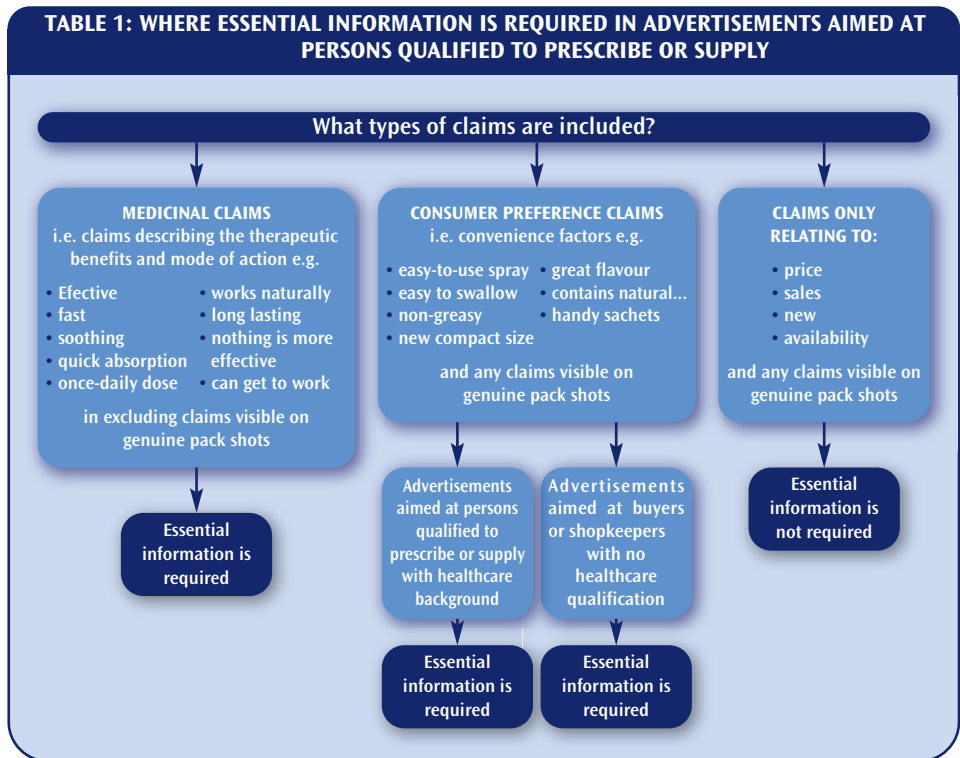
TABLE 1: WHERE ESSENTIAL INFORMATION IS REQUIRED IN ADVERTISEMENTS AIMED AT PERSONS QUALIFIED TO PRESCRIBE OR SUPPLY

What types of claims are included?

MEDICINAL CLAIMS
i.e. claims describing the therapeutic benefits and mode of action e.g.

• Efective
• fast
• soothing
• quick absorption
• once-daily dose

• works naturally
• long lasting
• nothing is more effective
• can get to work

in excluding claims visible on genuine pack shots

Essential information is required

CONSUMER PREFERENCE CLAIMS
i.e. convenience factors e.g.

• easy-to-use spray
• easy to swallow
• non-greasy
• new compact size

• great flavour
• contains natural...
• handy sachets

and any claims visible on genuine pack shots

Advertisements aimed at persons qualified to prescribe or supply with healthcare background

Essential information is required

Advertisements aimed at buyers or shopkeepers with no healthcare qualification

Essential information is required

CLAIMS ONLY RELATING TO:

• price
• sales
• new
• availability

and any claims visible on genuine pack shots

Essential information is not required